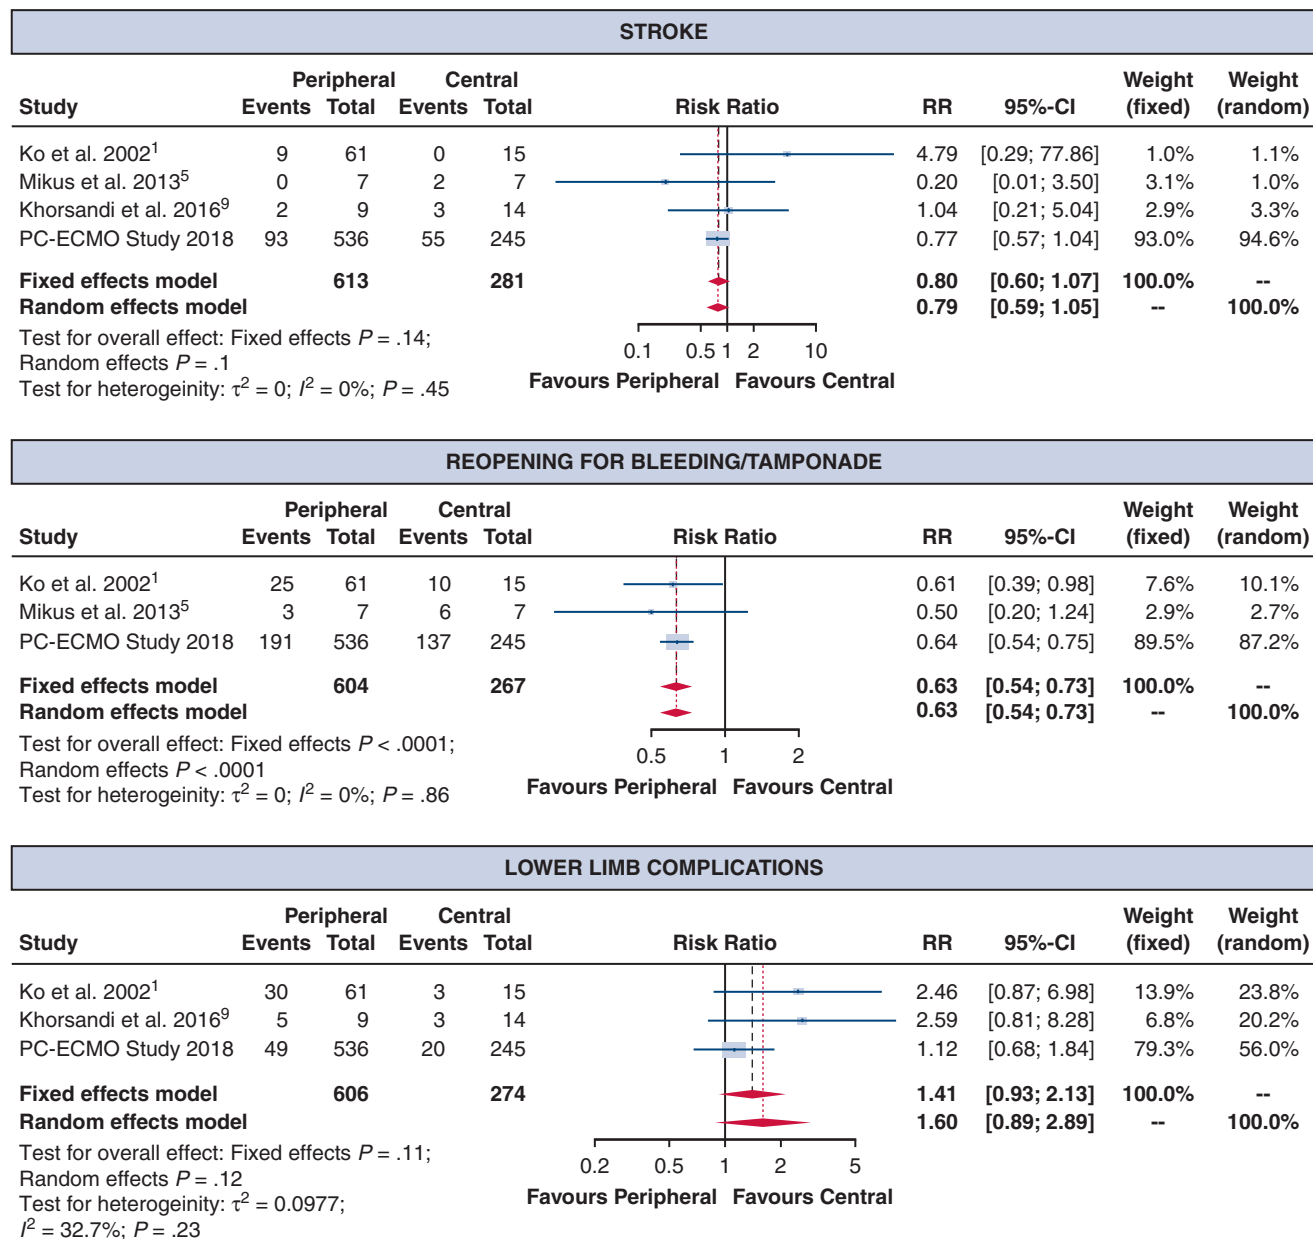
STROKE

| Study | Peripheral Events | Peripheral Total | Central Events | Central Total | Risk Ratio | RR | 95%-CI | Weight (fixed) | Weight (random) |
|---|---|---|---|---|---|---|---|---|---|
| Ko et al. 2002$^1$ | 9 | 61 | 0 | 15 | | 4.79 | [0.29; 77.86] | 1.0% | 1.1% |
| Mikus et al. 2013$^5$ | 0 | 7 | 2 | 7 | | 0.20 | [0.01; 3.50] | 3.1% | 1.0% |
| Khorsandi et al. 2016$^9$ | 2 | 9 | 3 | 14 | | 1.04 | [0.21; 5.04] | 2.9% | 3.3% |
| PC-ECMO Study 2018 | 93 | 536 | 55 | 245 | | 0.77 | [0.57; 1.04] | 93.0% | 94.6% |
| **Fixed effects model** | | **613** | | **281** | | **0.80** | **[0.60; 1.07]** | **100.0%** | **--** |
| **Random effects model** | | | | | | **0.79** | **[0.59; 1.05]** | **--** | **100.0%** |

Test for overall effect: Fixed effects $P$ = .14; Random effects $P$ = .1
Test for heterogeinity: $\tau^2$ = 0; $I^2$ = 0%; $P$ = .45

0.1 0.5 1 2 10
Favours Peripheral Favours Central

REOPENING FOR BLEEDING/TAMPONADE

| Study | Peripheral Events | Peripheral Total | Central Events | Central Total | Risk Ratio | RR | 95%-CI | Weight (fixed) | Weight (random) |
|---|---|---|---|---|---|---|---|---|---|
| Ko et al. 2002$^1$ | 25 | 61 | 10 | 15 | | 0.61 | [0.39; 0.98] | 7.6% | 10.1% |
| Mikus et al. 2013$^5$ | 3 | 7 | 6 | 7 | | 0.50 | [0.20; 1.24] | 2.9% | 2.7% |
| PC-ECMO Study 2018 | 191 | 536 | 137 | 245 | | 0.64 | [0.54; 0.75] | 89.5% | 87.2% |
| **Fixed effects model** | | **604** | | **267** | | **0.63** | **[0.54; 0.73]** | **100.0%** | **--** |
| **Random effects model** | | | | | | **0.63** | **[0.54; 0.73]** | **--** | **100.0%** |

Test for overall effect: Fixed effects $P$ < .0001; Random effects $P$ < .0001
Test for heterogeinity: $\tau^2$ = 0; $I^2$ = 0%; $P$ = .86

0.5 1 2
Favours Peripheral Favours Central

LOWER LIMB COMPLICATIONS

| Study | Peripheral Events | Peripheral Total | Central Events | Central Total | Risk Ratio | RR | 95%-CI | Weight (fixed) | Weight (random) |
|---|---|---|---|---|---|---|---|---|---|
| Ko et al. 2002$^1$ | 30 | 61 | 3 | 15 | | 2.46 | [0.87; 6.98] | 13.9% | 23.8% |
| Khorsandi et al. 2016$^9$ | 5 | 9 | 3 | 14 | | 2.59 | [0.81; 8.28] | 6.8% | 20.2% |
| PC-ECMO Study 2018 | 49 | 536 | 20 | 245 | | 1.12 | [0.68; 1.84] | 79.3% | 56.0% |
| **Fixed effects model** | | **606** | | **274** | | **1.41** | **[0.93; 2.13]** | **100.0%** | **--** |
| **Random effects model** | | | | | | **1.60** | **[0.89; 2.89]** | **--** | **100.0%** |

Test for overall effect: Fixed effects $P$ = .11; Random effects $P$ = .12
Test for heterogeinity: $\tau^2$ = 0.0977; $I^2$ = 32.7%; $P$ = .23

0.2 0.5 1 2 5
Favours Peripheral Favours Central